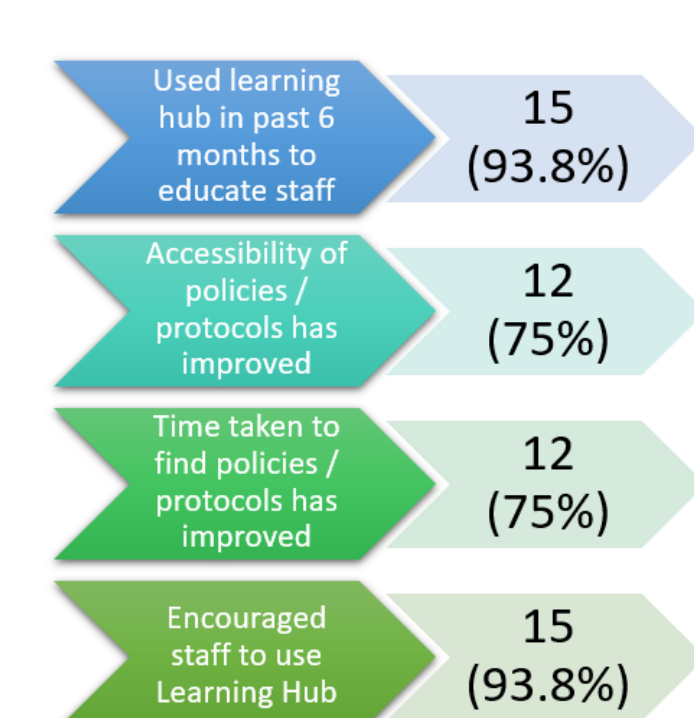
Used learning hub in past 6 months to educate staff

15 (93.8%)

Accessibility of policies / protocols has improved

12 (75%)

Time taken to find policies / protocols has improved

12 (75%)

Encouraged staff to use Learning Hub

15 (93.8%)